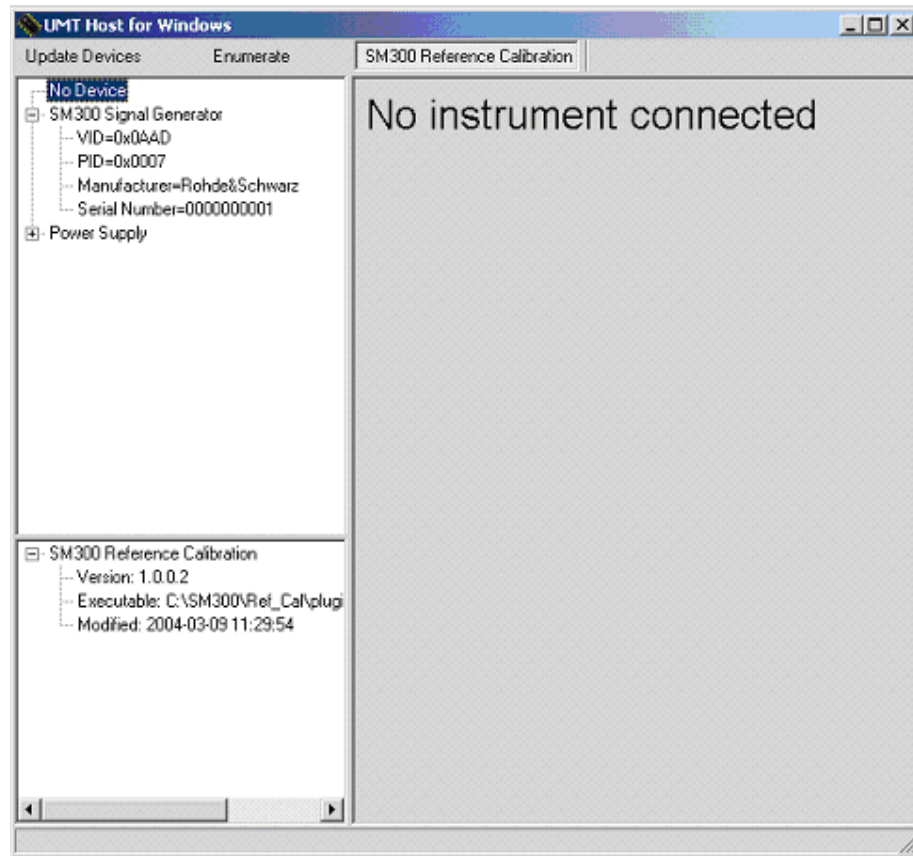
UMT Host for Windows

Update Devices
Enumerate
SM300 Reference Calibration

No Device
SM300 Signal Generator
VID=0x0AAD
PID=0x0007
Manufacturer=Rohde&Schwarz
Serial Number=0000000001
Power Supply

No instrument connected

SM300 Reference Calibration
Version: 1.0.0.2
Executable: C:\SM300\Ref_Cal\plugi
Modified: 2004-03-09 11:29:54